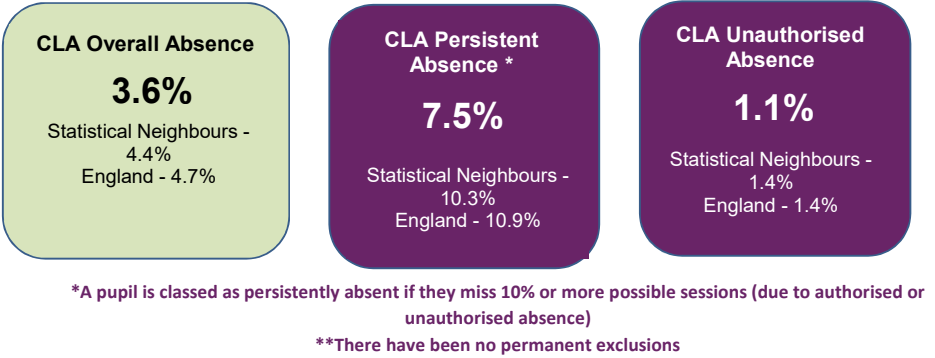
CLA Overall Absence

3.6%

Statistical Neighbours - 4.4%
England - 4.7%

CLA Persistent Absence *

7.5%

Statistical Neighbours - 10.3%
England - 10.9%

CLA Unauthorised Absence

1.1%

Statistical Neighbours - 1.4%
England - 1.4%

*A pupil is classed as persistently absent if they miss 10% or more possible sessions (due to authorised or unauthorised absence)

**There have been no permanent exclusions